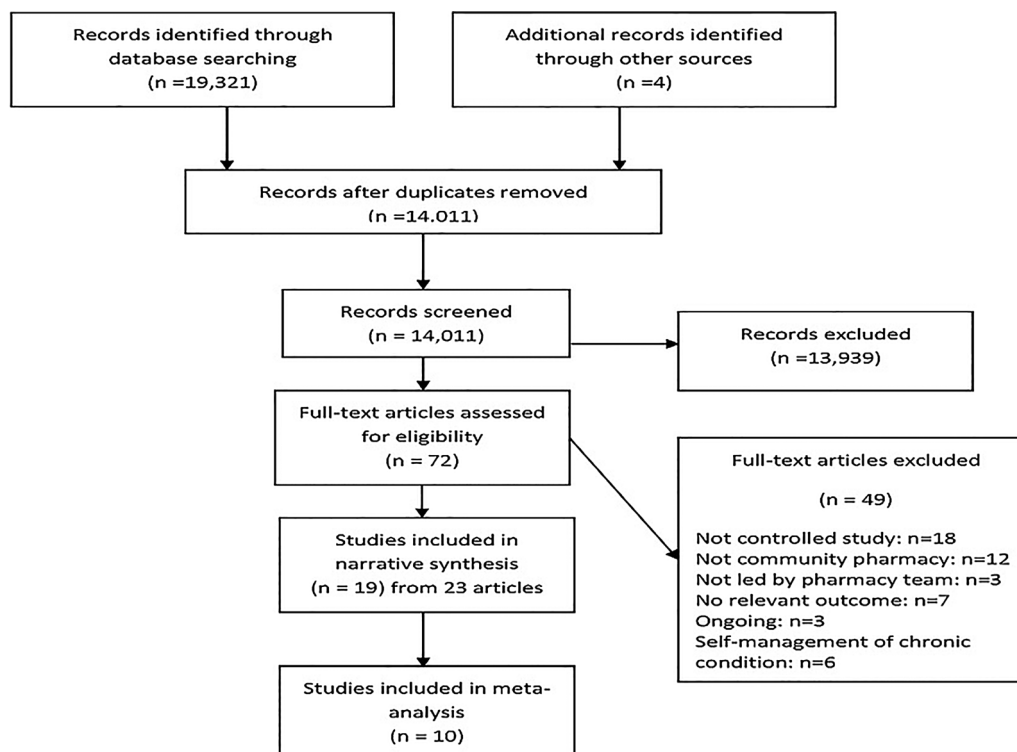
Records identified through database searching (n =19,321)

Additional records identified through other sources (n =4)

Records after duplicates removed (n =14.011)

Records screened (n = 14,011)

Records excluded (n =13,939)

Full-text articles assessed for eligibility (n = 72)

Full-text articles excluded

(n = 49)

Not controlled study: n=18
Not community pharmacy: n=12
Not led by pharmacy team: n=3
No relevant outcome: n=7
Ongoing: n=3
Self-management of chronic condition: n=6

Studies included in narrative synthesis (n = 19) from 23 articles

Studies included in meta-analysis (n = 10)